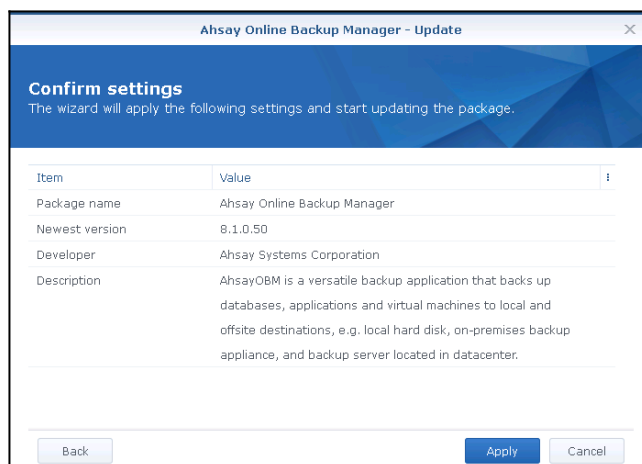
Ahsay Online Backup Manager - Update

Confirm settings
The wizard will apply the following settings and start updating the package.

| Item | Value |
|---|---|
| Package name | Ahsay Online Backup Manager |
| Newest version | 8.1.0.50 |
| Developer | Ahsay Systems Corporation |
| Description | AhsayOBM is a versatile backup application that backs up databases, applications and virtual machines to local and offsite destinations, e.g. local hard disk, on-premises backup appliance, and backup server located in datacenter. |

Back

Apply

Cancel